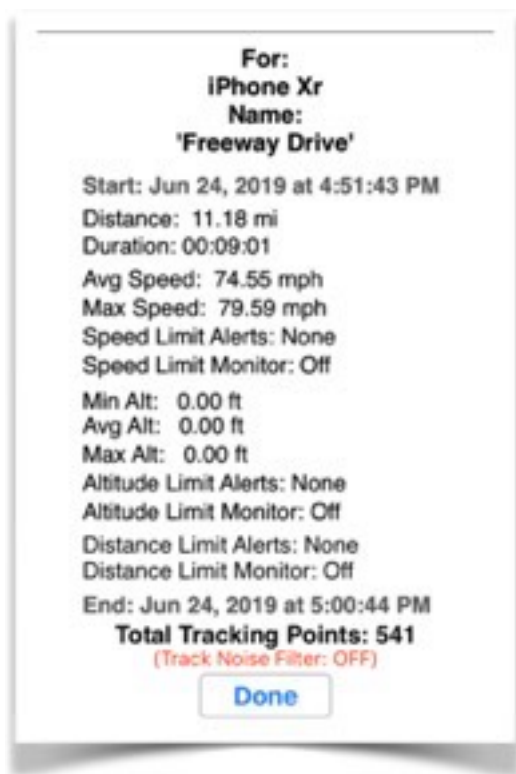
For:
iPhone Xr
Name:
'Freeway Drive'

Start: Jun 24, 2019 at 4:51:43 PM

Distance: 11.18 mi
Duration: 00:09:01

Avg Speed: 74.55 mph
Max Speed: 79.59 mph
Speed Limit Alerts: None
Speed Limit Monitor: Off

Min Alt: 0.00 ft
Avg Alt: 0.00 ft
Max Alt: 0.00 ft
Altitude Limit Alerts: None
Altitude Limit Monitor: Off

Distance Limit Alerts: None
Distance Limit Monitor: Off

End: Jun 24, 2019 at 5:00:44 PM
Total Tracking Points: 541
(Track Noise Filter: OFF)

Done